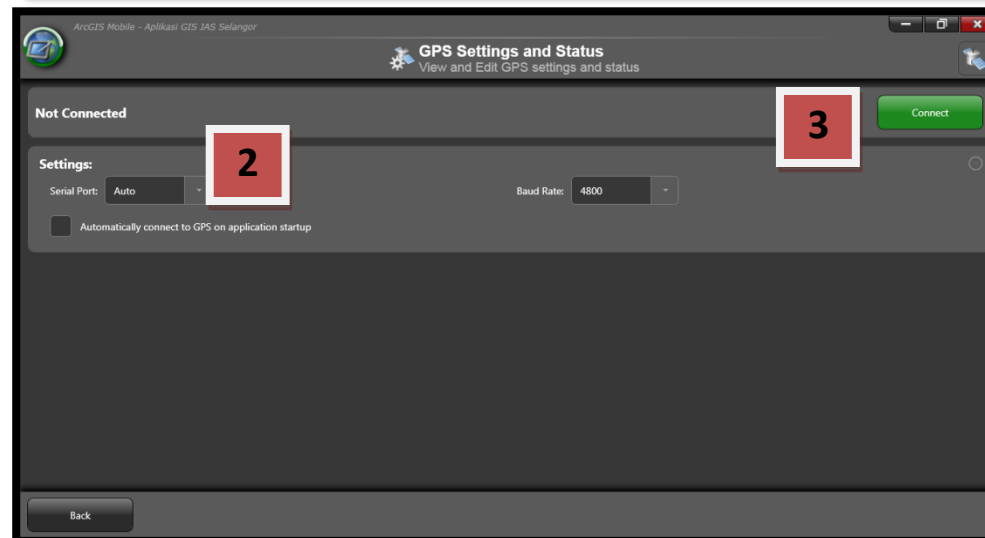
ArcGIS Mobile - Aplikasi GIS JAS Selangor

GPS Settings and Status
View and Edit GPS settings and status

Not Connected

3

Connect

Settings:

2

Serial Port: Auto

Baud Rate: 4800

Automatically connect to GPS on application startup

Back